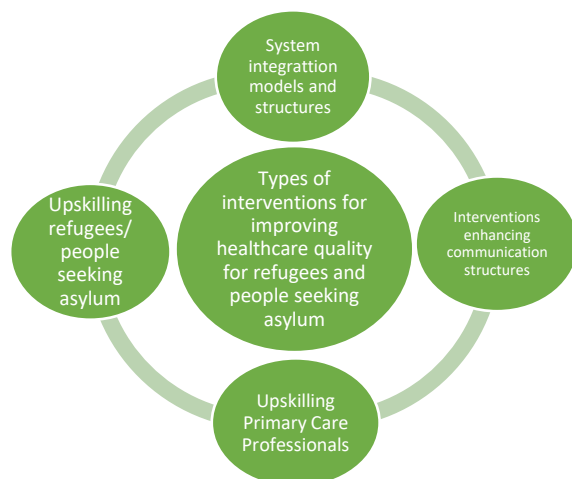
System integrattion models and structures

Types of interventions for improving healthcare quality for refugees and people seeking asylum

Upskilling refugees/ people seeking asylum

Interventions enhancing communication structures

Upskilling Primary Care Professionals